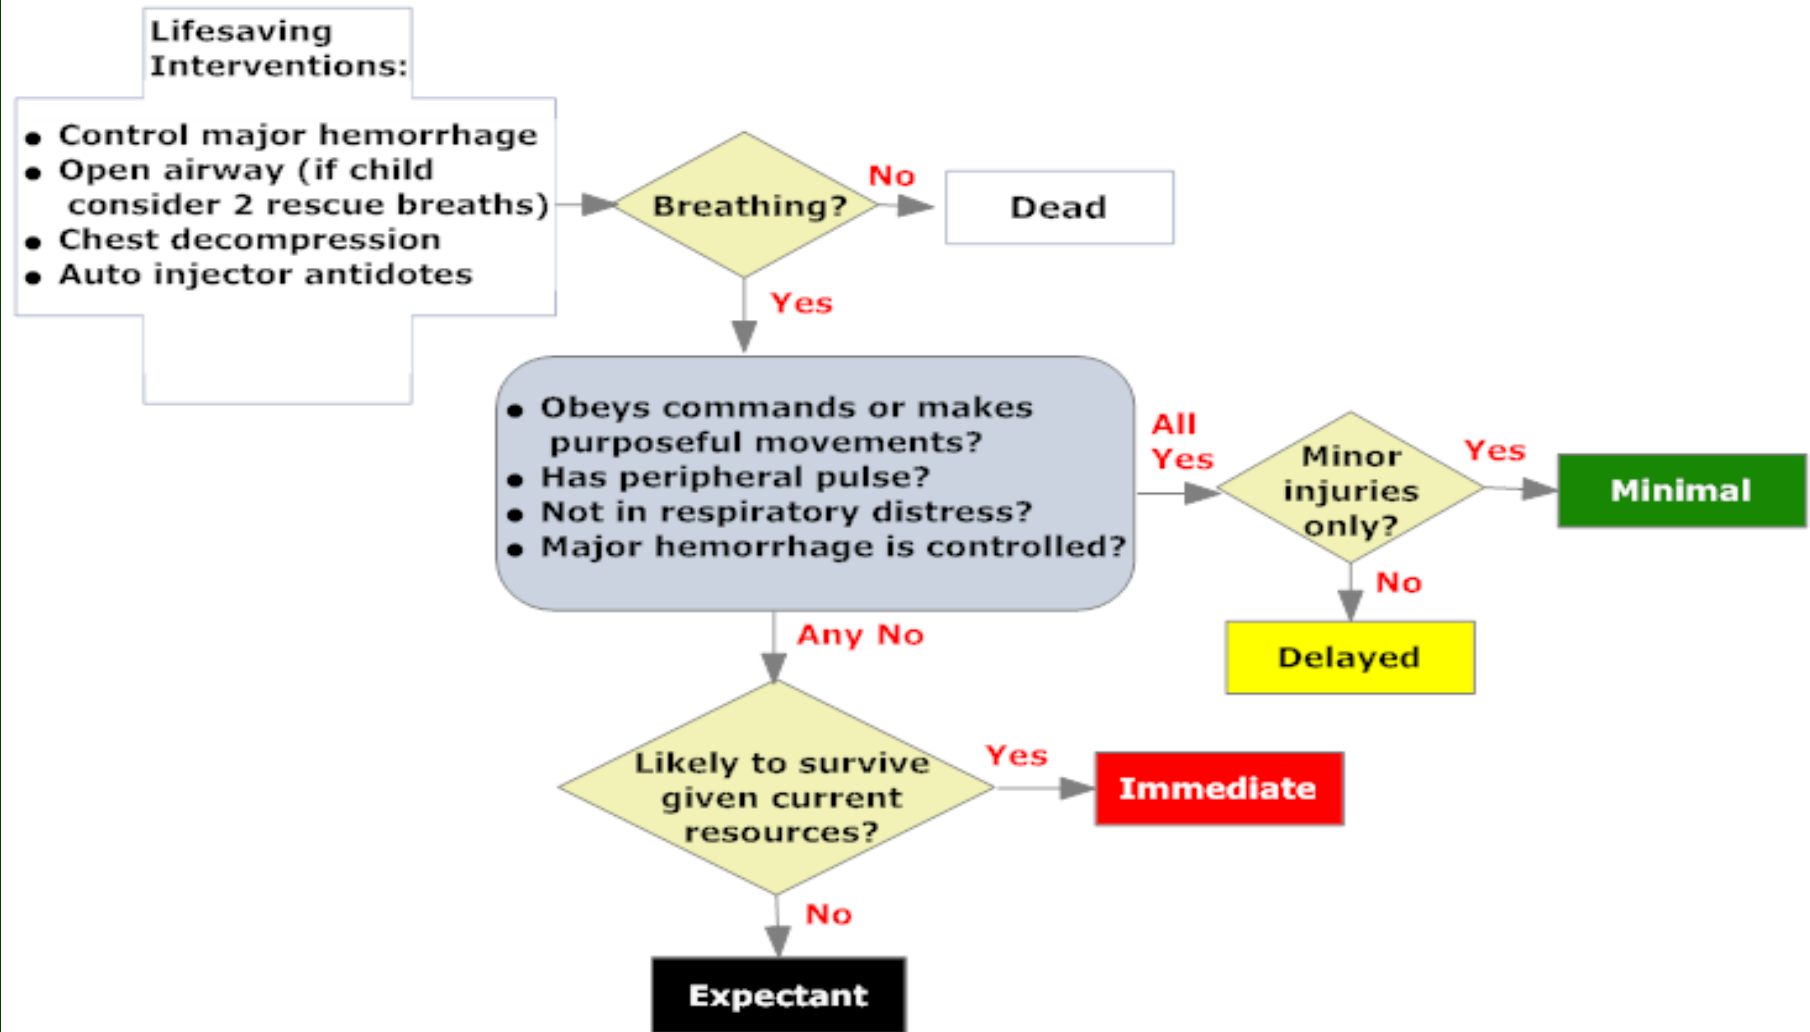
Lifesaving Interventions:

- Control major hemorrhage
- Open airway (if child consider 2 rescue breaths)
- Chest decompression
- Auto injector antidotes

Breathing?

No

Dead

Yes

- Obeys commands or makes purposeful movements?
- Has peripheral pulse?
- Not in respiratory distress?
- Major hemorrhage is controlled?

All Yes

Minor injuries only?

Yes

Minimal

No

Delayed

Any No

Likely to survive given current resources?

Yes

Immediate

No

Expectant